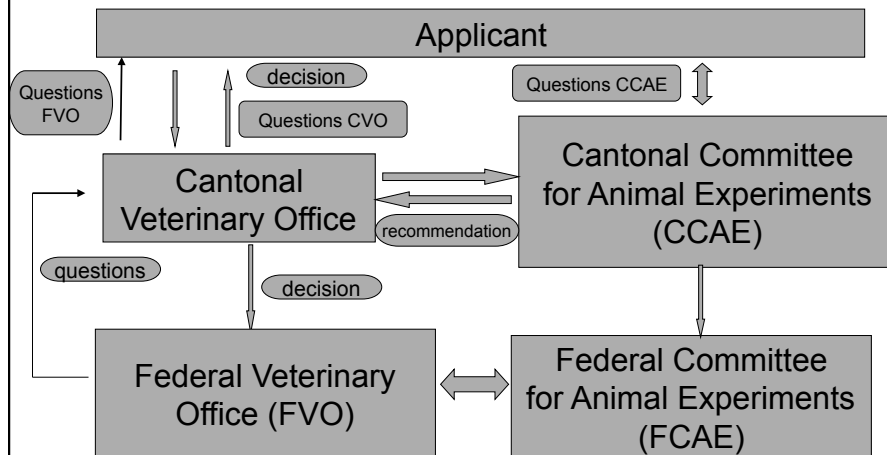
Applicant

Questions FVO

decision

Questions CVO

Questions CCAE

Cantonal Veterinary Office

Cantonal Committee for Animal Experiments (CCAE)

recommendation

questions

decision

Federal Veterinary Office (FVO)

Federal Committee for Animal Experiments (FCAE)